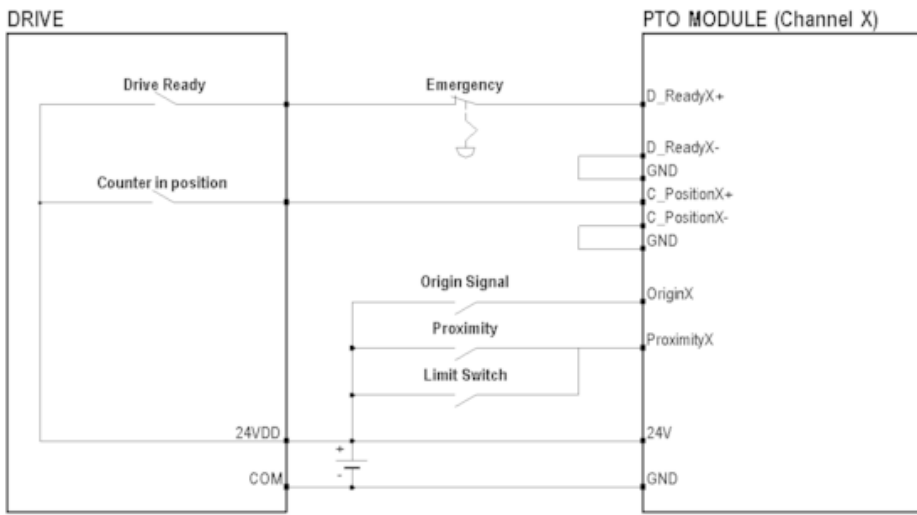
DRIVE

PTO MODULE (Channel X)

Drive Ready

Emergency

D_ReadyX+

D_ReadyX-

GND

Counter in position

C_PositionX+

C_PositionX-

GND

Origin Signal

OriginX

Proximity

ProximityX

Limit Switch

24VDD

+

24V

COM

-

GND